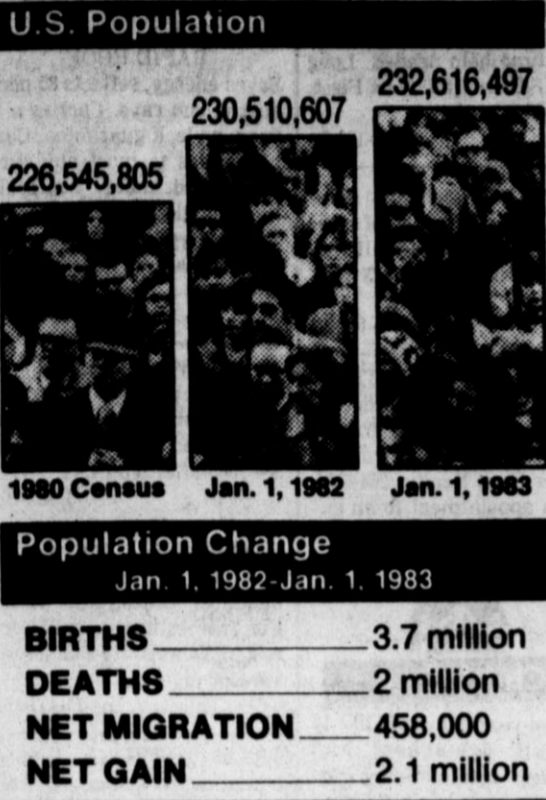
U.S. Population

226,545,805

230,510,607

232,616,497

1980 Census

Jan. 1, 1982

Jan. 1, 1983

Population Change

Jan. 1, 1982-Jan. 1, 1983

BIRTHS ____________ 3.7 million

DEATHS ____________ 2 million

NET MIGRATION ______ 458,000

NET GAIN ___________ 2.1 million